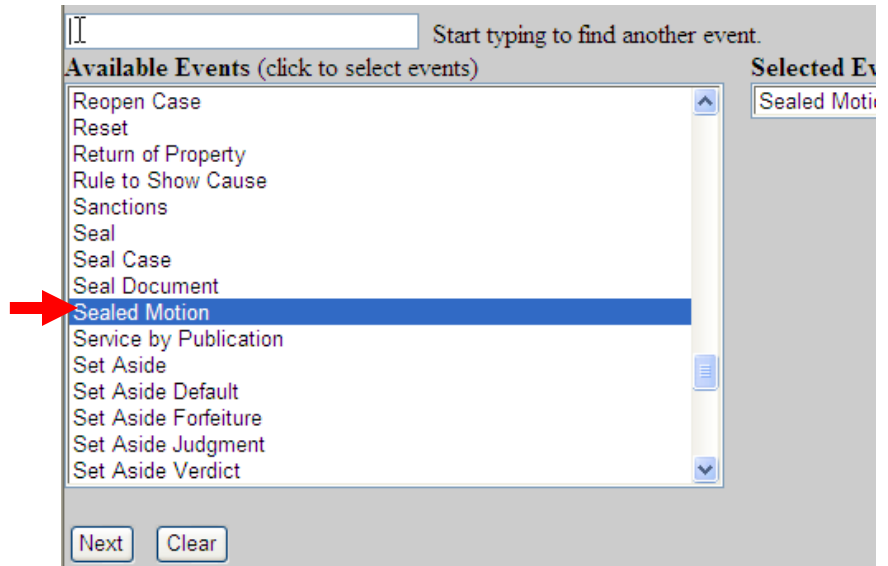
Start typing to find another event.

**Available Events** (click to select events)

Reopen Case
Reset
Return of Property
Rule to Show Cause
Sanctions
Seal
Seal Case
Seal Document
Sealed Motion
Service by Publication
Set Aside
Set Aside Default
Set Aside Forfeiture
Set Aside Judgment
Set Aside Verdict

**Selected Ev**

Sealed Motio

Next Clear